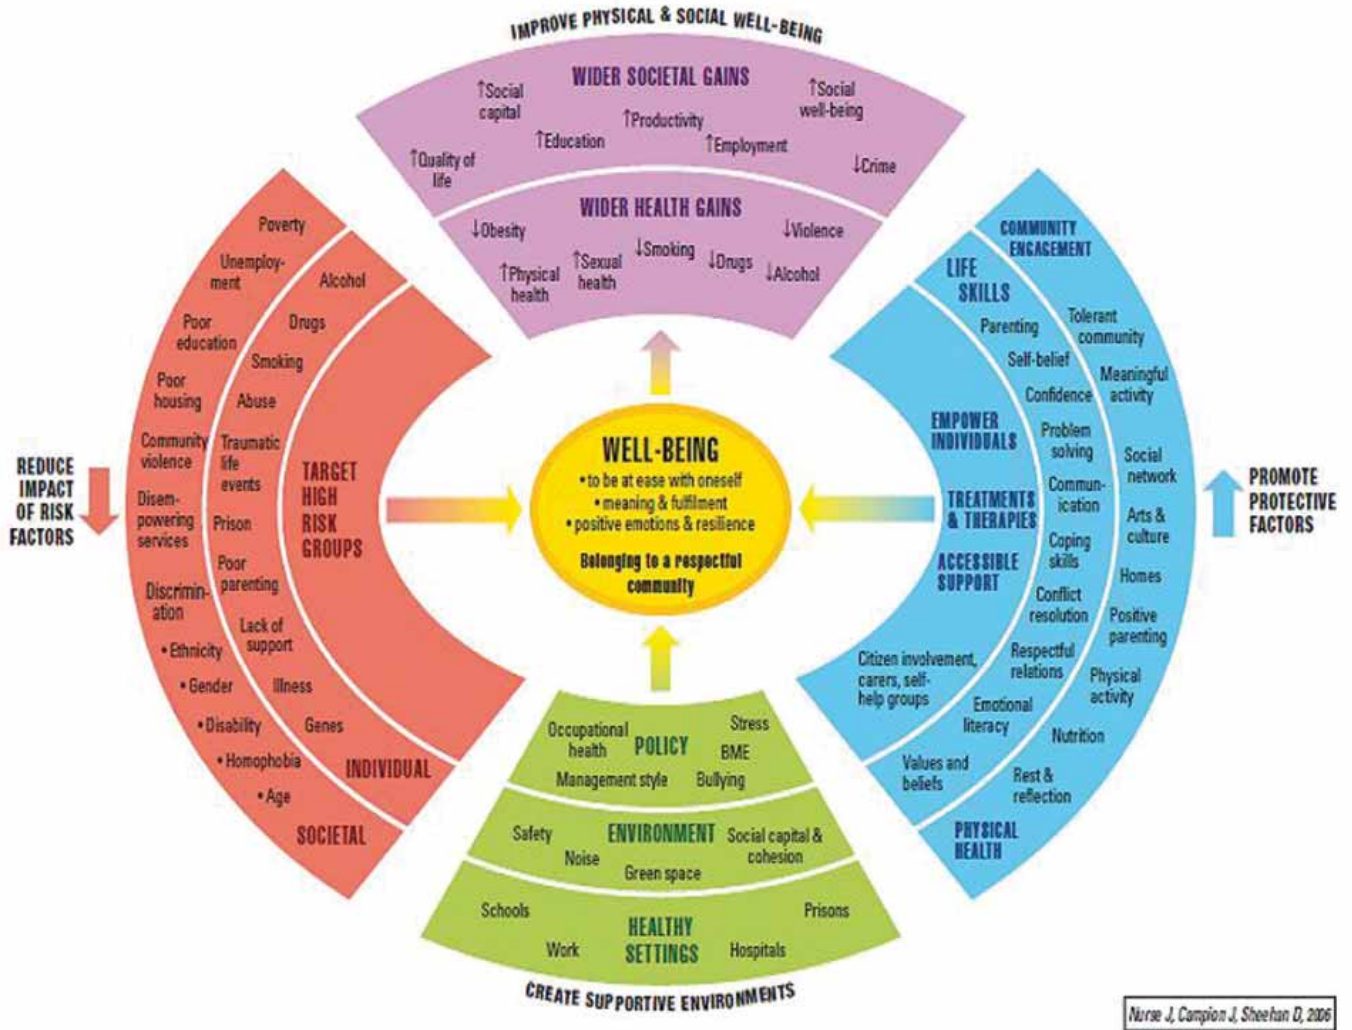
IMPROVE PHYSICAL & SOCIAL WELL-BEING

WIDER SOCIETAL GAINS
↑Social capital
↑Social well-being
↑Productivity
↑Education
↑Employment
↑Quality of life
↓Crime

WIDER HEALTH GAINS
↓Obesity
↓Violence
↑Physical health
↑Sexual health
↓Smoking
↓Drugs
↓Alcohol

REDUCE IMPACT OF RISK FACTORS

Poverty
Unemployment
Poor education
Poor housing
Community violence
Disempowering services
Discrimination
• Ethnicity
• Gender
• Disability
• Homophobia
• Age
SOCIETAL

Alcohol
Drugs
Smoking
Abuse
Traumatic life events
Prison
Poor parenting
Lack of support
Illness
Genes
INDIVIDUAL

TARGET HIGH RISK GROUPS

WELL-BEING
• to be at ease with oneself
• meaning & fulfilment
• positive emotions & resilience
Belonging to a respectful community

PROMOTE PROTECTIVE FACTORS

COMMUNITY ENGAGEMENT
Tolerant community
Meaningful activity
Social network
Arts & culture
Homes
Positive parenting
Physical activity
Nutrition
Rest & reflection

LIFE SKILLS
Parenting
Self-belief
Confidence
Problem solving
Communication
Coping skills
Conflict resolution
Respectful relations
Emotional literacy
Values and beliefs

EMPOWER INDIVIDUALS
TREATMENTS & THERAPIES
ACCESSIBLE SUPPORT
Citizen involvement, carers, self-help groups
PHYSICAL HEALTH

Occupational health
POLICY
Stress
BME
Management style
Bullying

Safety
Noise
ENVIRONMENT
Green space
Social capital & cohesion

Schools
Work
HEALTHY SETTINGS
Hospitals
Prisons

CREATE SUPPORTIVE ENVIRONMENTS

Nurse J, Campion J, Sheehan D, 2006